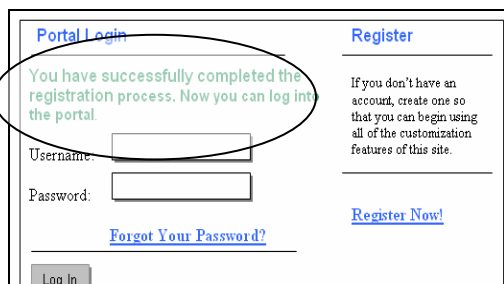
Portal Login

You have successfully completed the registration process. Now you can log into the portal.

Username:

Password:

Forgot Your Password?

Log In

Register

If you don't have an account, create one so that you can begin using all of the customization features of this site.

Register Now!